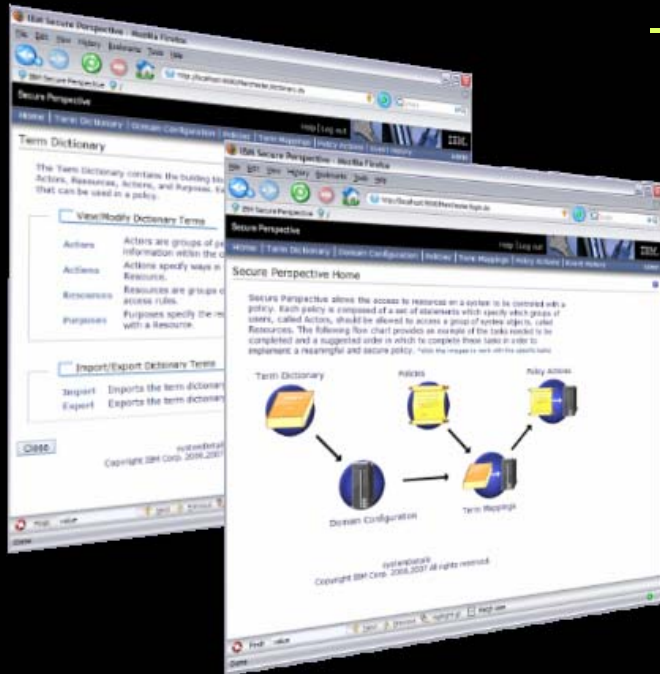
IBM Secure Perspective - Mozilla Firefox

File Edit View History Bookmarks Tools Help

IBM Secure Perspective

Secure Perspective

Home | Term Dictionary | Domain Configuration | Policies | Term Mappings | Policy Actions | Event History

Help | Log out

IBM

Term Dictionary

The Term Dictionary contains the building blo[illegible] Actors, Resources, Actions, and Purposes. Ea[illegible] that can be used in a policy.

View/Modify Dictionary Terms

Actors — Actors are groups of pe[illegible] information within the c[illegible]

Actions — Actions specify ways in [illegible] Resource.

Resources — Resources are groups c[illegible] access rules.

Purposes — Purposes specify the re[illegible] with a Resource.

Import/Export Dictionary Terms

Import — Imports the term dictionary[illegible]

Export — Exports the term dictionary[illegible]

Close

systemdetails
Copyright IBM Corp. 2006,2007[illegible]

IBM Secure Perspective - Mozilla Firefox

File Edit View History Bookmarks Tools Help

IBM Secure Perspective

Secure Perspective

Help | Log out

IBM

Home | Term Dictionary | Domain Configuration | Policies | Term Mappings | Policy Actions | Event History

Secure Perspective Home

Secure Perspective allows the access to resources on a system to be controlled with a policy. Each policy is composed of a set of statements which specify which groups of users, called Actors, should be allowed to access a group of system objects, called Resources. The following flow chart provides an example of the tasks needed to be completed and a suggested order in which to complete these tasks in order to implement a meaningful and secure policy. *click the images to work with the specific tasks

Term Dictionary

Policies

Policy Actions

Domain Configuration

Term Mappings

systemdetails
Copyright IBM Corp. 2006,2007 All rights reserved.

Find: value

Done